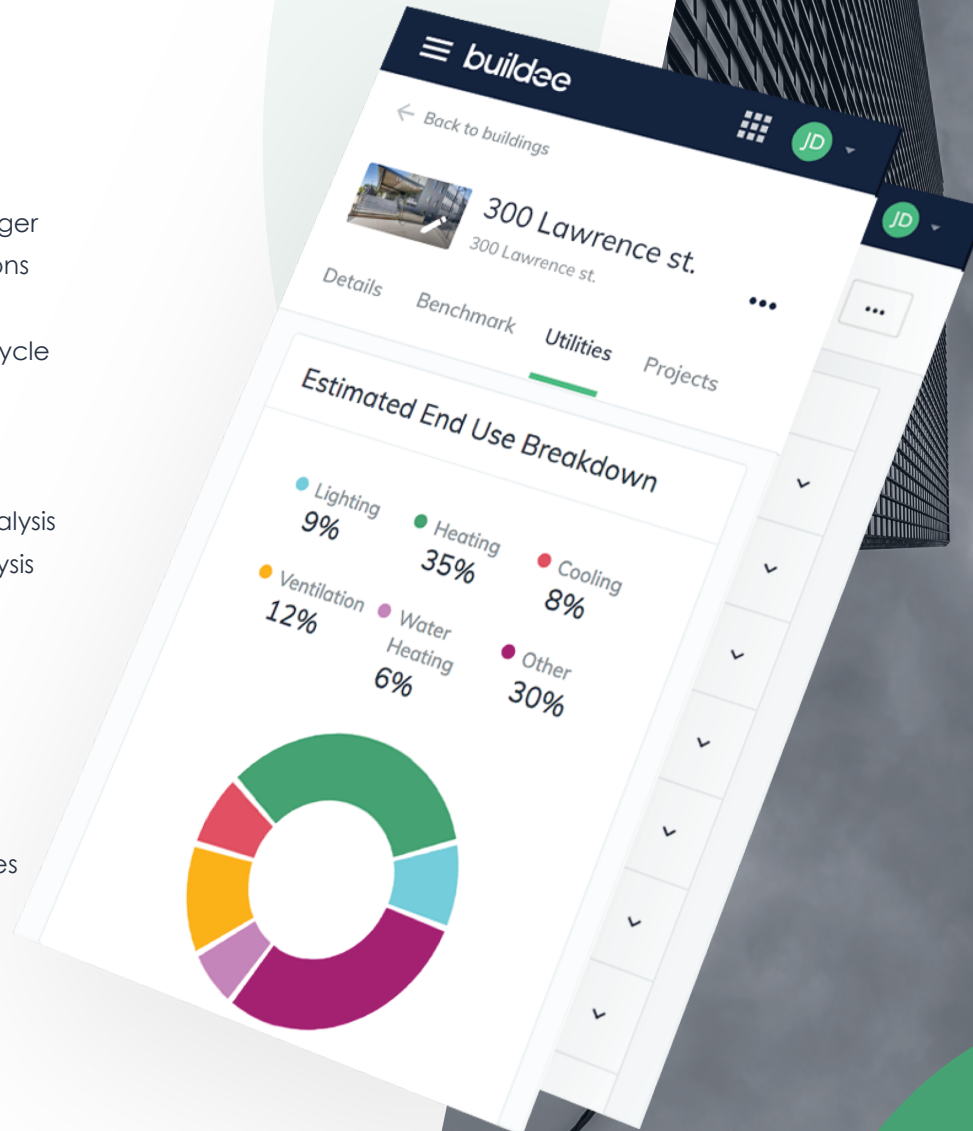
ger
ons

ycle

alysis
ysis

es

buildee

Back to buildings

JD

JD

300 Lawrence st.
300 Lawrence st.

Details Benchmark Utilities Projects •••

•••

Estimated End Use Breakdown

Lighting
9%

Heating
35%

Cooling
8%

Ventilation
12%

Water Heating
6%

Other
30%